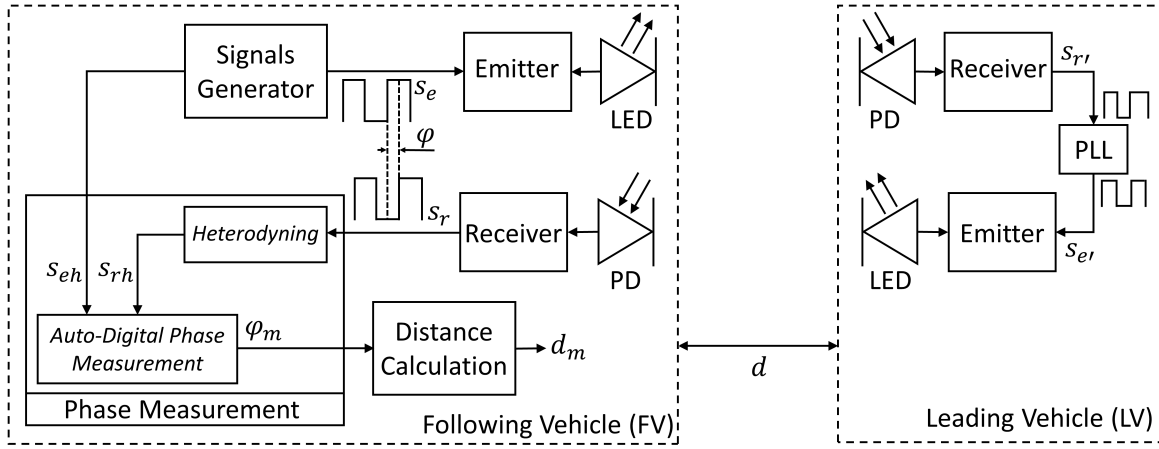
Signals Generator

Emitter

$s_e$

LED

$\varphi$

$s_r$

Receiver

PD

Heterodyning

$s_{eh}$ $s_{rh}$

Auto-Digital Phase Measurement

$\varphi_m$

Distance Calculation

$d_m$

Phase Measurement

Following Vehicle (FV)

$d$

PD

Receiver

$s_{r'}$

PLL

LED

Emitter

$s_{e'}$

Leading Vehicle (LV)